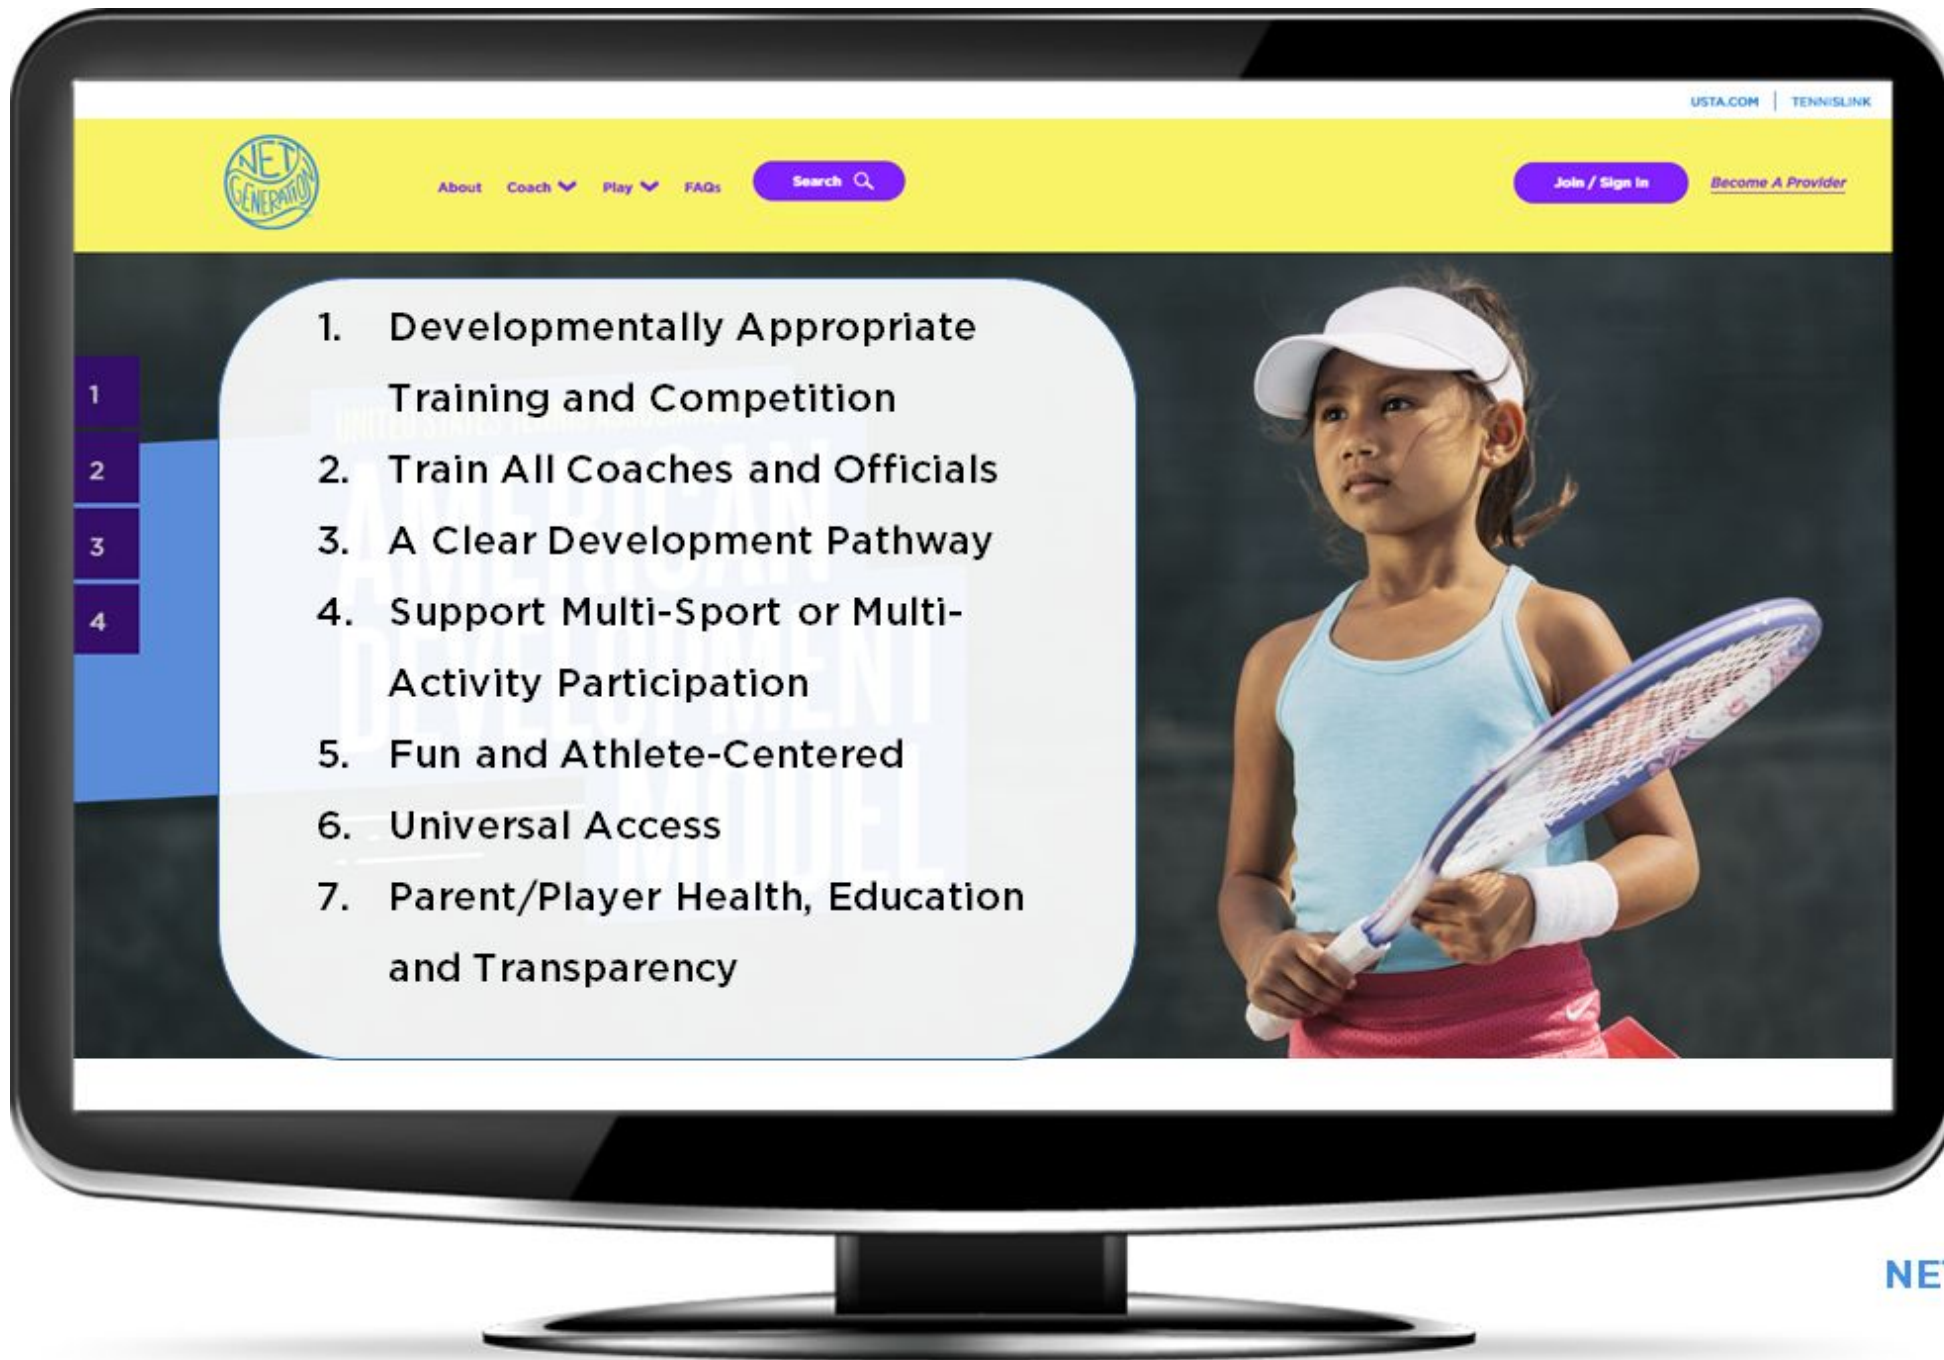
USTA.COM | TENNISLINK

NET GENERATION

About Coach Play FAQs Search

Join / Sign In Become A Provider

1
2
3
4

1. Developmentally Appropriate Training and Competition
2. Train All Coaches and Officials
3. A Clear Development Pathway
4. Support Multi-Sport or Multi-Activity Participation
5. Fun and Athlete-Centered
6. Universal Access
7. Parent/Player Health, Education and Transparency

NE